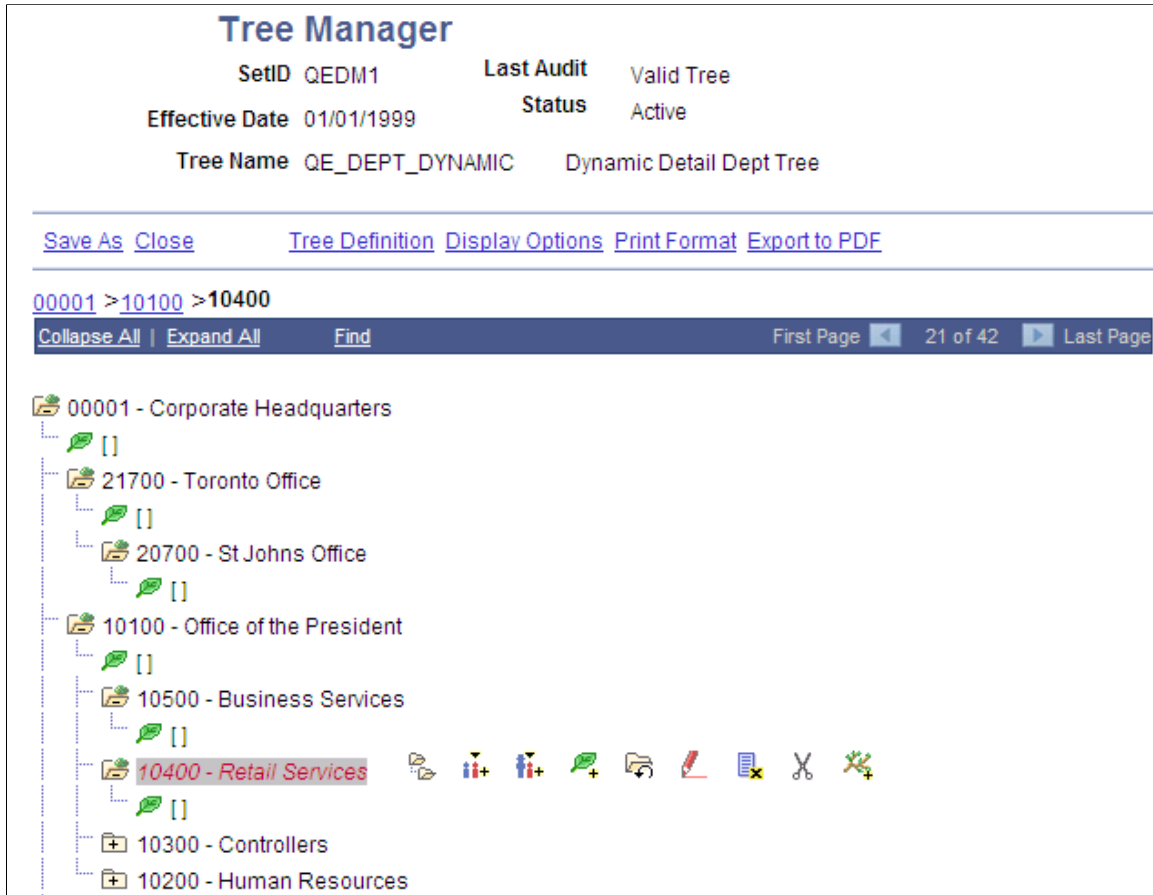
Tree Manager

SetID QEDM1

Last Audit Valid Tree

Status Active

Effective Date 01/01/1999

Tree Name QE_DEPT_DYNAMIC Dynamic Detail Dept Tree

Save As Close Tree Definition Display Options Print Format Export to PDF

00001 >10100 >10400

Collapse All | Expand All Find First Page 21 of 42 Last Page

00001 - Corporate Headquarters
[ ]
21700 - Toronto Office
[ ]
20700 - St Johns Office
[ ]
10100 - Office of the President
[ ]
10500 - Business Services
[ ]
10400 - Retail Services
[ ]
10300 - Controllers
10200 - Human Resources